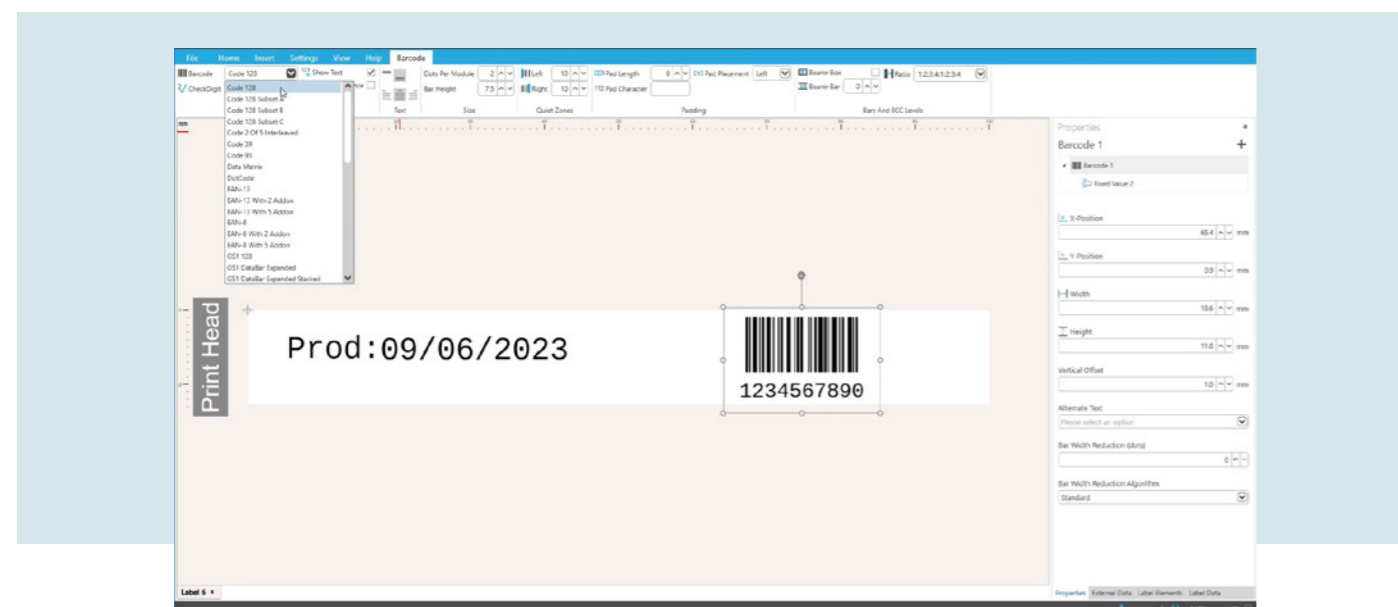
File Home Insert Settings View Help Barcode

Barcode Code 128 Show Text
CheckDigit
Code 128
Code 128 Subset A
Code 128 Subset B
Code 128 Subset C
Code 2 Of 5 Interleaved
Code 39
Code 93
Data Matrix
DotCode
EAN-13
EAN-13 With 2 Addon
EAN-13 With 5 Addon
EAN-8
EAN-8 With 2 Addon
EAN-8 With 5 Addon
GS1 128
GS1 DataBar Expanded
GS1 DataBar Expanded Stacked

Text
Dots Per Module 2
Bar Height 7.5
Size
Left 10
Right 10
Quiet Zones
Pad Length 0
Pad Character
Pad Placement Left
Padding
Bearer Box
Bearer Bar 0
Ratio 1:2:3:4:1:2:3:4
Bars And ECC Levels

mm

Print Head

Prod:09/06/2023

1234567890

Properties
Barcode 1
Barcode 1
Fixed Value 2
X-Position
65.4 mm
Y-Position
3.9 mm
Width
10.6 mm
Height
11.8 mm
Vertical Offset
1.0 mm
Alternate Text
Please select an option
Bar Width Reduction (dots)
0
Bar Width Reduction Algorithm
Standard

Label 6 ×

Properties External Data Label Elements Label Data